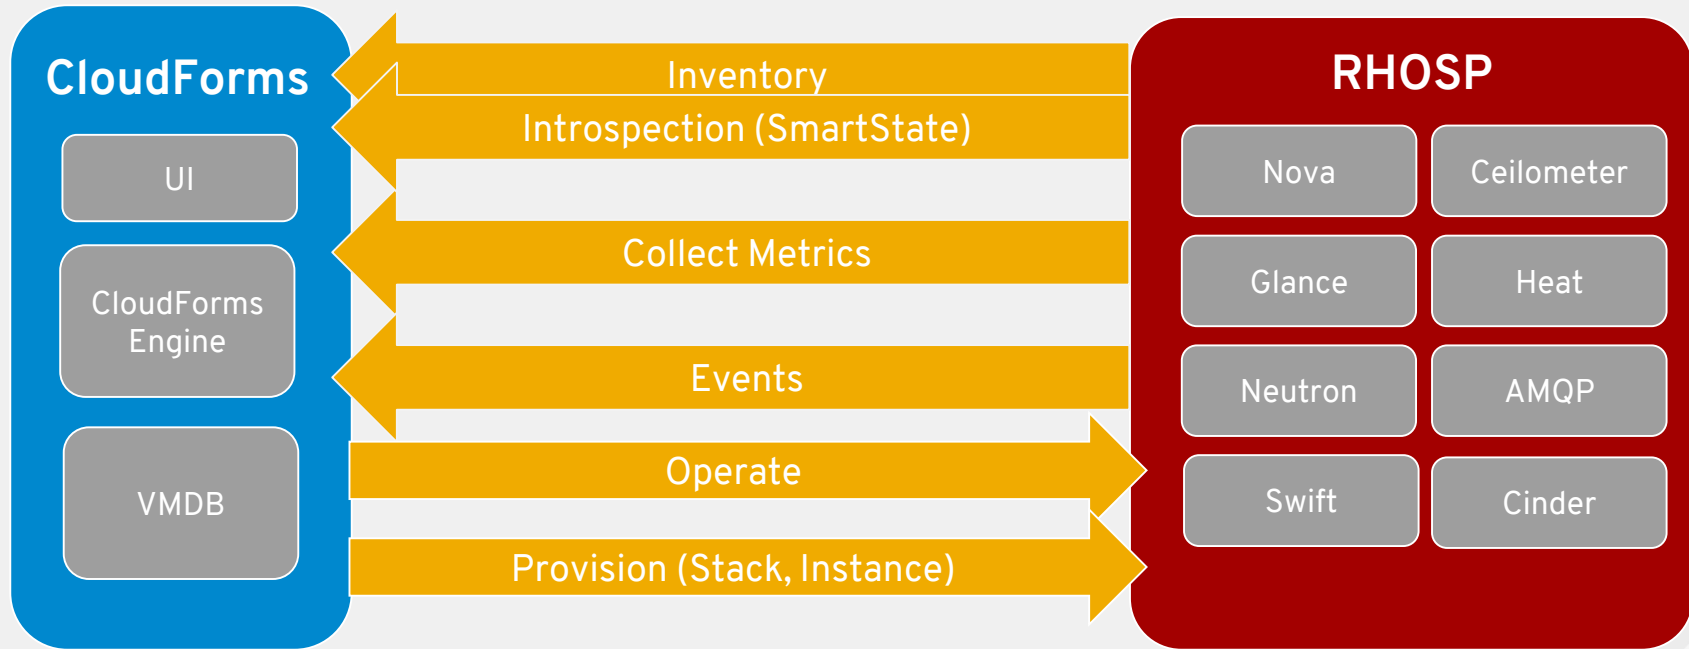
CloudForms

UI

CloudForms Engine

VMDB

Inventory

Introspection (SmartState)

Collect Metrics

Events

Operate

Provision (Stack, Instance)

RHOSP

Nova

Ceilometer

Glance

Heat

Neutron

AMQP

Swift

Cinder